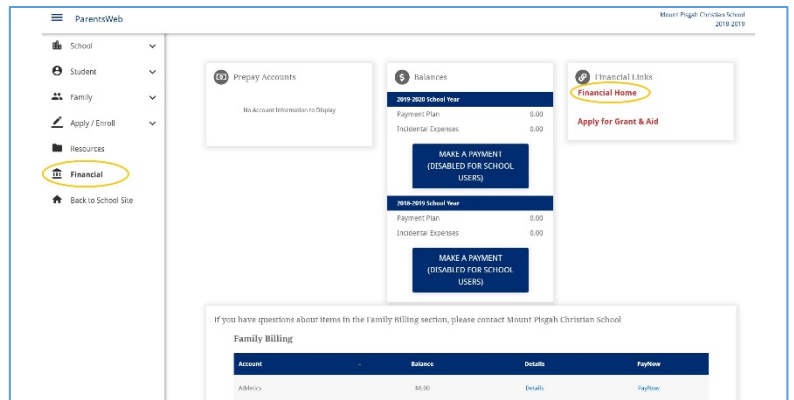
ParentsWeb

Mount Pisgah Christian School
2018-2019

School
Student
Family
Apply / Enroll
Resources
Financial
Back to School Site

Prepay Accounts

No Account Information to Display

Balances

2019-2020 School Year

| Payment Plan | 0.00 |
|---|---|
| Incidental Expenses | 0.00 |

MAKE A PAYMENT (DISABLED FOR SCHOOL USERS)

2018-2019 School Year

| Payment Plan | 0.00 |
|---|---|
| Incidental Expenses | 0.00 |

MAKE A PAYMENT (DISABLED FOR SCHOOL USERS)

Financial Links

Financial Home

Apply for Grant & Aid

If you have questions about items in the Family Billing section, please contact Mount Pisgah Christian School

Family Billing

| Account | - | Balance | Details | PayNow |
|---|---|---|---|---|
| Athletics | | $0.00 | Details | PayNow |